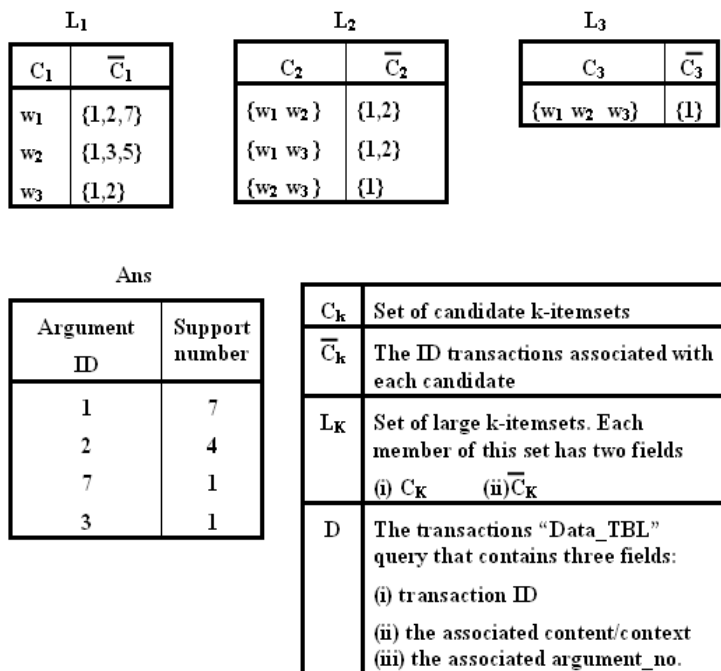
$L_1$

| $C_1$ | $\overline{C}_1$ |
|---|---|
| $w_1$ | {1,2,7} |
| $w_2$ | {1,3,5} |
| $w_3$ | {1,2} |

$L_2$

| $C_2$ | $\overline{C}_2$ |
|---|---|
| {$w_1$ $w_2$ } | {1,2} |
| {$w_1$ $w_3$ } | {1,2} |
| {$w_2$ $w_3$ } | {1} |

$L_3$

| $C_3$ | $\overline{C}_3$ |
|---|---|
| {$w_1$ $w_2$ $w_3$} | {1} |

Ans

| Argument ID | Support number |
|---|---|
| 1 | 7 |
| 2 | 4 |
| 7 | 1 |
| 3 | 1 |

| | |
|---|---|
| $C_k$ | Set of candidate k-itemsets |
| $\overline{C}_k$ | The ID transactions associated with each candidate |
| $L_K$ | Set of large k-itemsets. Each member of this set has two fields (i) $C_K$ (ii) $\overline{C}_K$ |
| D | The transactions "Data_TBL" query that contains three fields: (i) transaction ID (ii) the associated content/context (iii) the associated argument_no. |